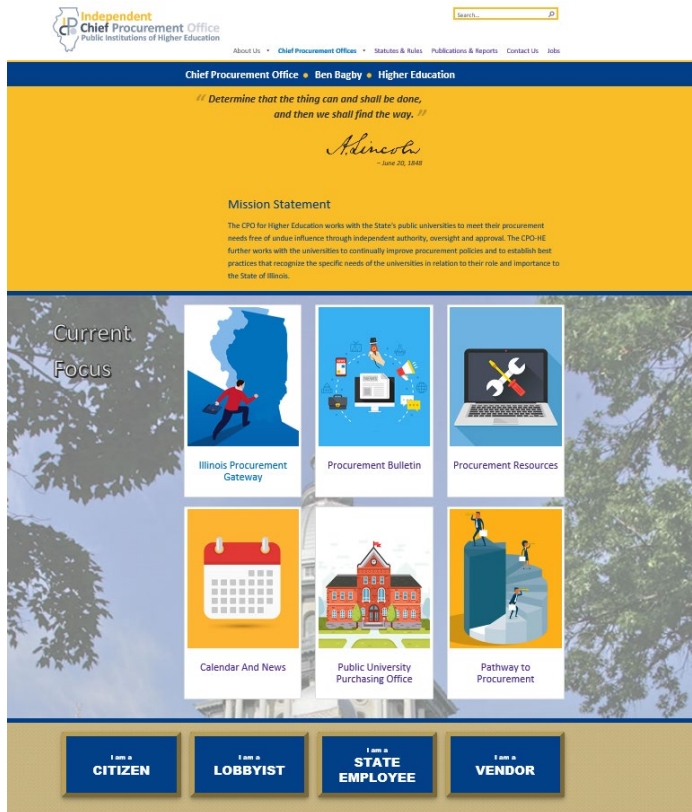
Independent Chief Procurement Office
Public Institutions of Higher Education

Search...

About Us • Chief Procurement Offices • Statutes & Rules Publications & Reports Contact Us Jobs

Chief Procurement Office • Ben Bagby • Higher Education

“Determine that the thing can and shall be done, and then we shall find the way.”

A. Lincoln
– June 20, 1848

Mission Statement

The CPO for Higher Education works with the State's public universities to meet their procurement needs free of undue influence through independent authority, oversight and approval. The CPO-HE further works with the universities to continually improve procurement policies and to establish best practices that recognize the specific needs of the universities in relation to their role and importance to the State of Illinois.

Current Focus

Illinois Procurement Gateway

Procurement Bulletin

Procurement Resources

Calendar And News

Public University Purchasing Office

Pathway to Procurement

I am a CITIZEN

I am a LOBBYIST

I am a STATE EMPLOYEE

I am a VENDOR